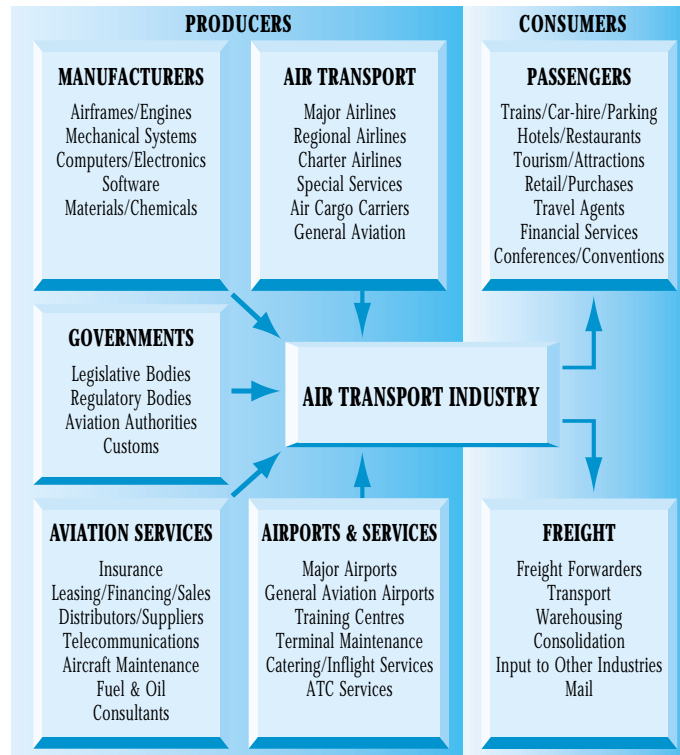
PRODUCERS

CONSUMERS

MANUFACTURERS
Airframes/Engines
Mechanical Systems
Computers/Electronics
Software
Materials/Chemicals

AIR TRANSPORT
Major Airlines
Regional Airlines
Charter Airlines
Special Services
Air Cargo Carriers
General Aviation

PASSENGERS
Trains/Car-hire/Parking
Hotels/Restaurants
Tourism/Attractions
Retail/Purchases
Travel Agents
Financial Services
Conferences/Conventions

GOVERNMENTS
Legislative Bodies
Regulatory Bodies
Aviation Authorities
Customs

AIR TRANSPORT INDUSTRY

AVIATION SERVICES
Insurance
Leasing/Financing/Sales
Distributors/Suppliers
Telecommunications
Aircraft Maintenance
Fuel & Oil
Consultants

AIRPORTS & SERVICES
Major Airports
General Aviation Airports
Training Centres
Terminal Maintenance
Catering/Inflight Services
ATC Services

FREIGHT
Freight Forwarders
Transport
Warehousing
Consolidation
Input to Other Industries
Mail